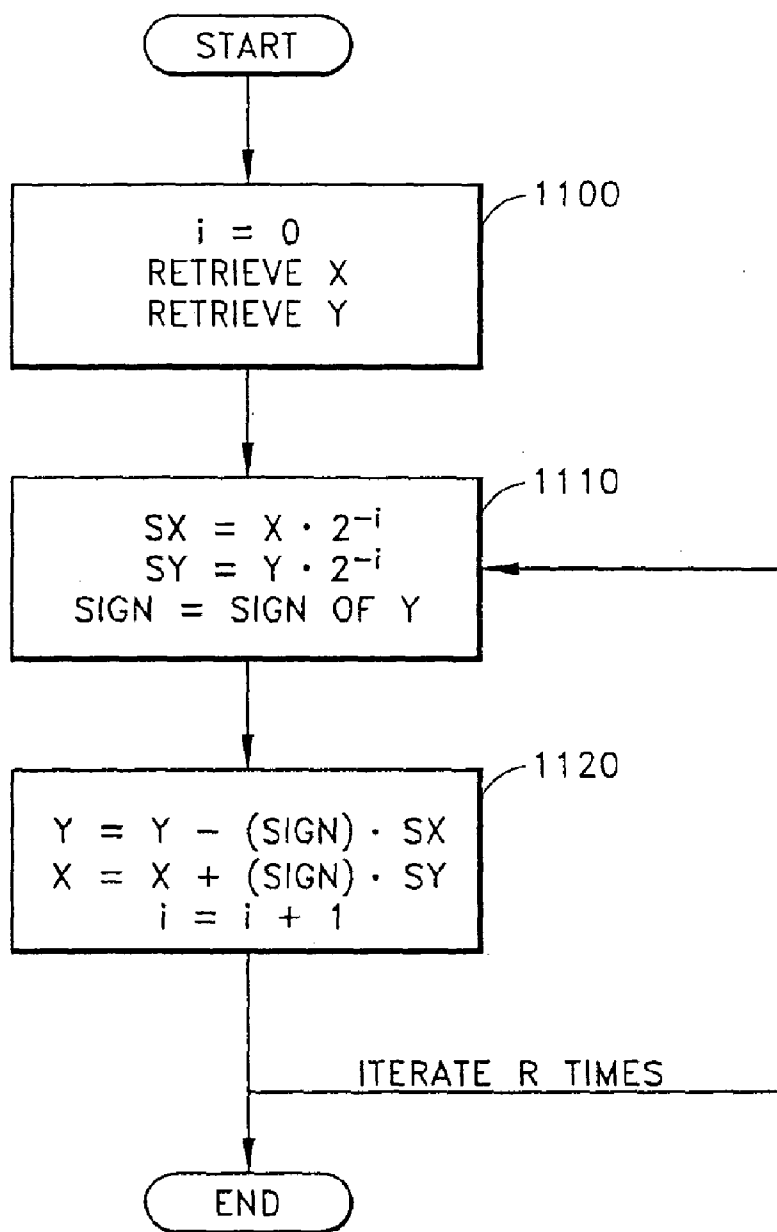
START

1100

$i = 0$
RETRIEVE X
RETRIEVE Y

1110

$SX = X \cdot 2^{-i}$
$SY = Y \cdot 2^{-i}$
SIGN = SIGN OF Y

1120

$Y = Y - (SIGN) \cdot SX$
$X = X + (SIGN) \cdot SY$
$i = i + 1$

ITERATE R TIMES

END